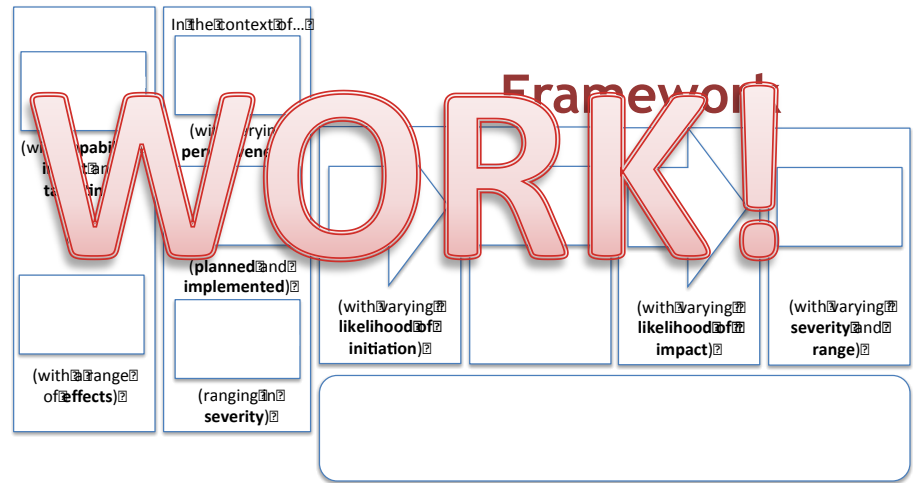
In the context of...

Framework

WORK!

(with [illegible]pabi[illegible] in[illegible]t an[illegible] ta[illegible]in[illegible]

(with varying perm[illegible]ence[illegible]

(planned and implemented)

(with varying likelihood of initiation)

(with varying likelihood of impact)

(with varying severity and range)

(with a range of effects)

(ranging in severity)